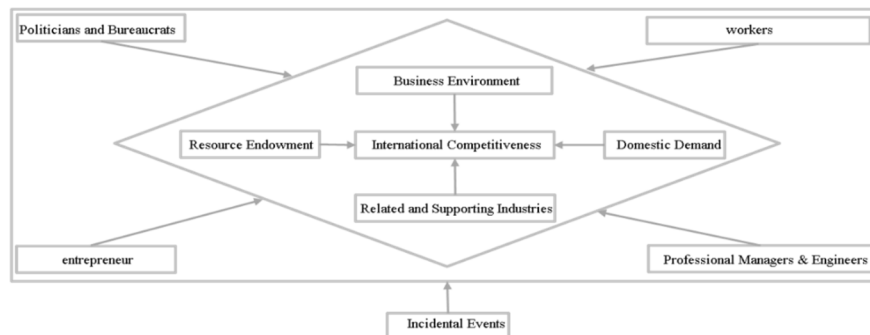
Politicians and Bureaucrats

workers

Business Environment

Resource Endowment

International Competitiveness

Domestic Demand

Related and Supporting Industries

entrepreneur

Professional Managers & Engineers

Incidental Events